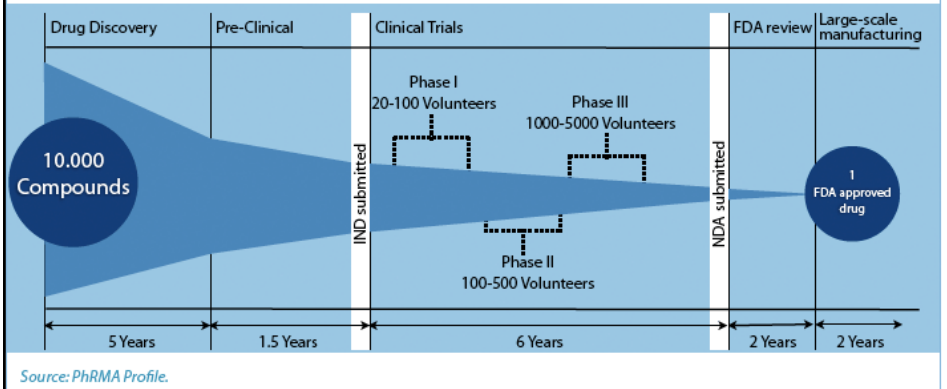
Drug Discovery

Pre-Clinical

Clinical Trials

FDA review

Large-scale manufacturing

10.000 Compounds

IND submitted

Phase I
20-100 Volunteers

Phase III
1000-5000 Volunteers

Phase II
100-500 Volunteers

NDA submitted

1
FDA approved drug

5 Years

1.5 Years

6 Years

2 Years

2 Years

Source: PhRMA Profile.